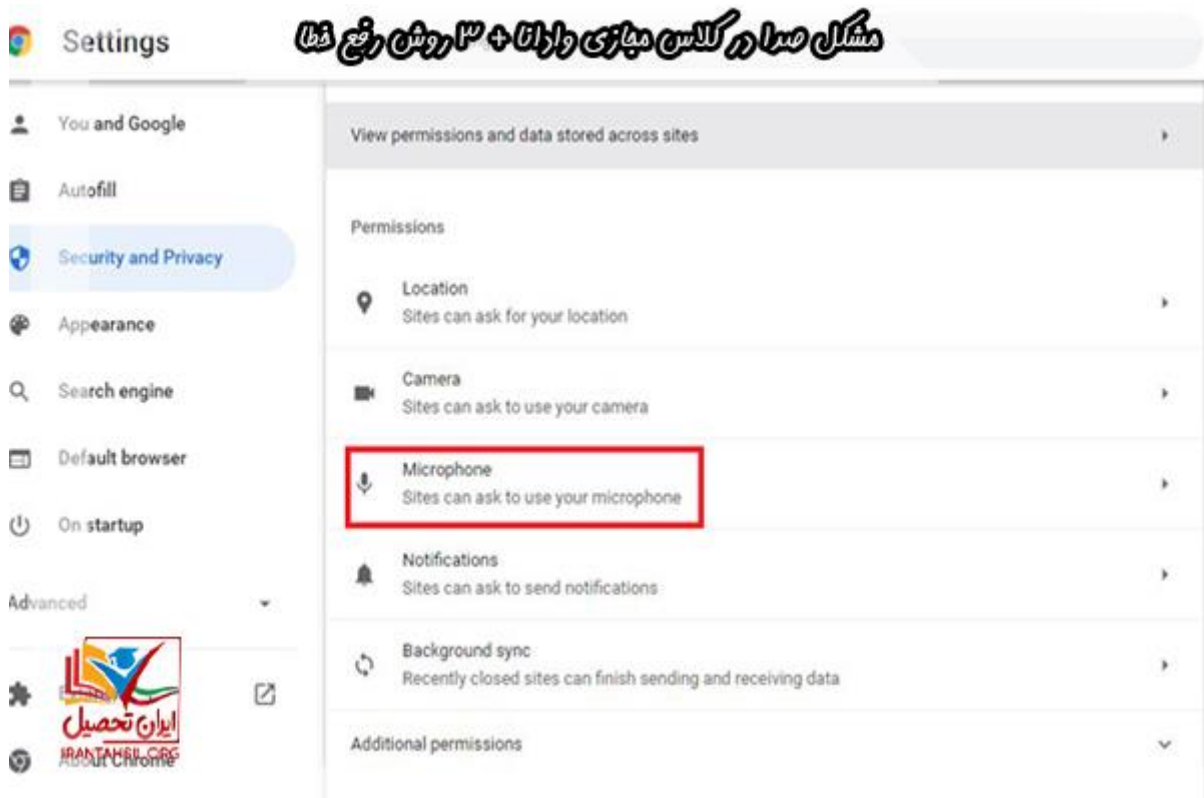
Settings

مشکل صدا در کلاس مجازی وارانا + ۳ روش رفع خطا

You and Google

Autofill

Security and Privacy

Appearance

Search engine

Default browser

On startup

Advanced

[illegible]

About Chrome

ایران تحصیل
IRANTAHSIL.ORG

View permissions and data stored across sites

Permissions

Location
Sites can ask for your location

Camera
Sites can ask to use your camera

Microphone
Sites can ask to use your microphone

Notifications
Sites can ask to send notifications

Background sync
Recently closed sites can finish sending and receiving data

Additional permissions